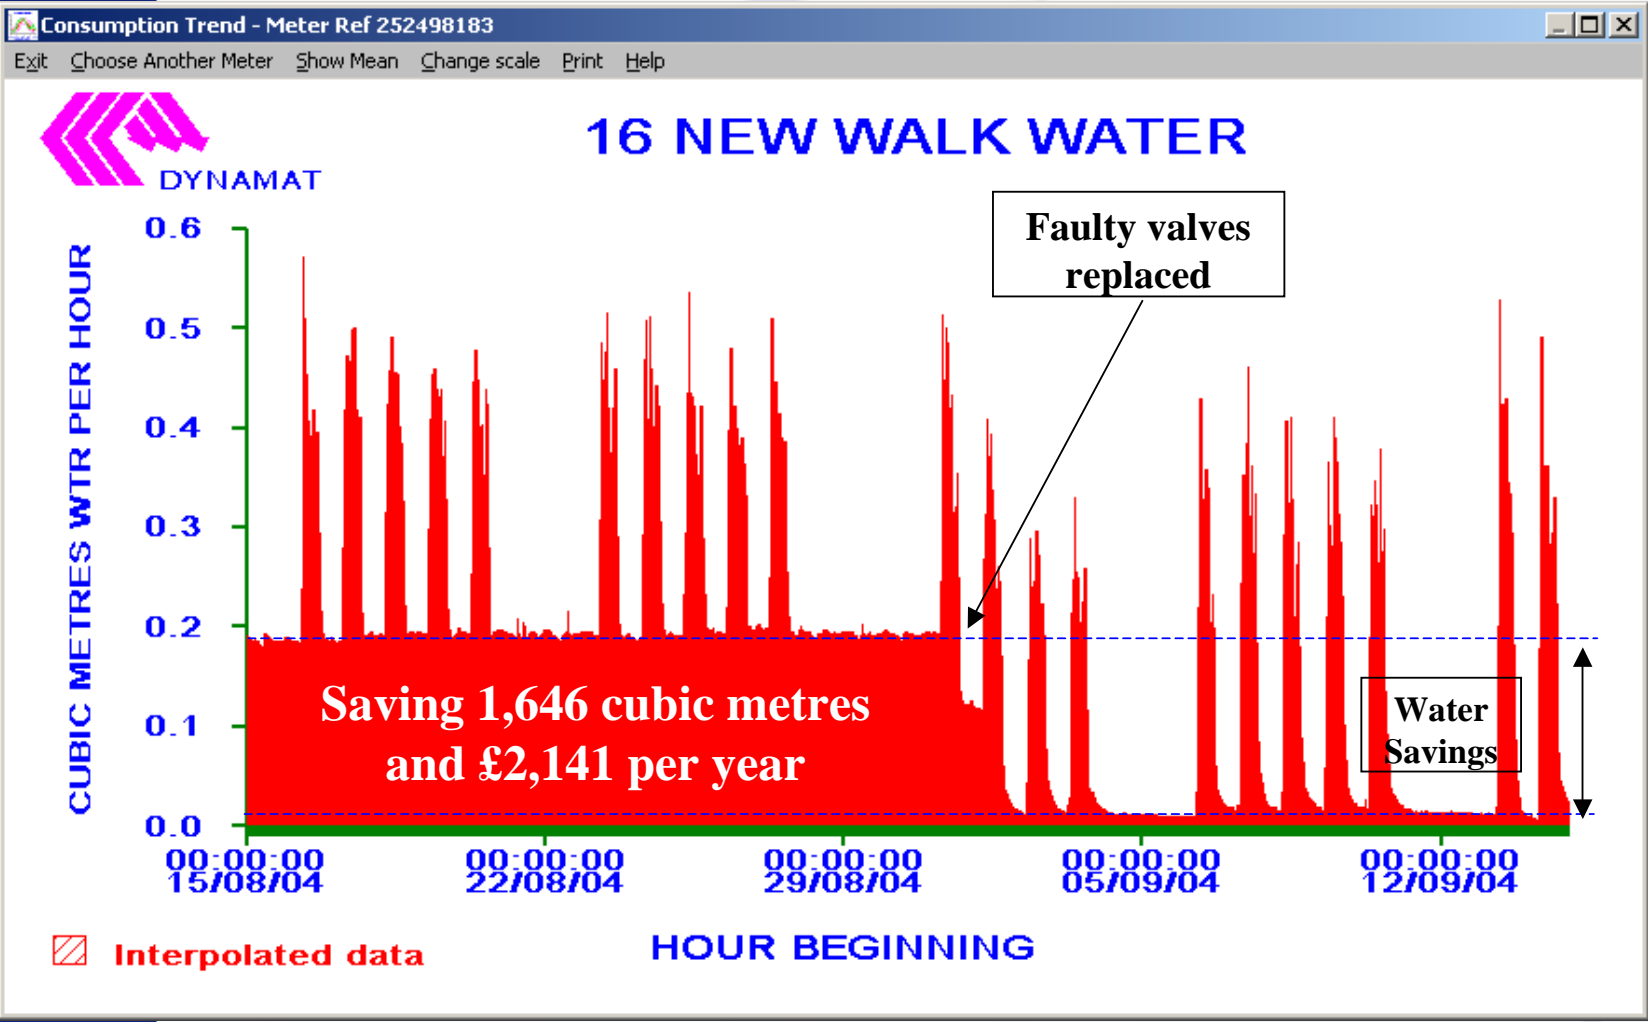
Consumption Trend - Meter Ref 252498183

Exit Choose Another Meter Show Mean Change scale Print Help

DYNAMAT

16 NEW WALK WATER

Faulty valves replaced

CUBIC METRES WTR PER HOUR

0.6
0.5
0.4
0.3
0.2
0.1
0.0

Saving 1,646 cubic metres and £2,141 per year

Water Savings

00:00:00 15/08/04
00:00:00 22/08/04
00:00:00 29/08/04
00:00:00 05/09/04
00:00:00 12/09/04

Interpolated data

HOUR BEGINNING